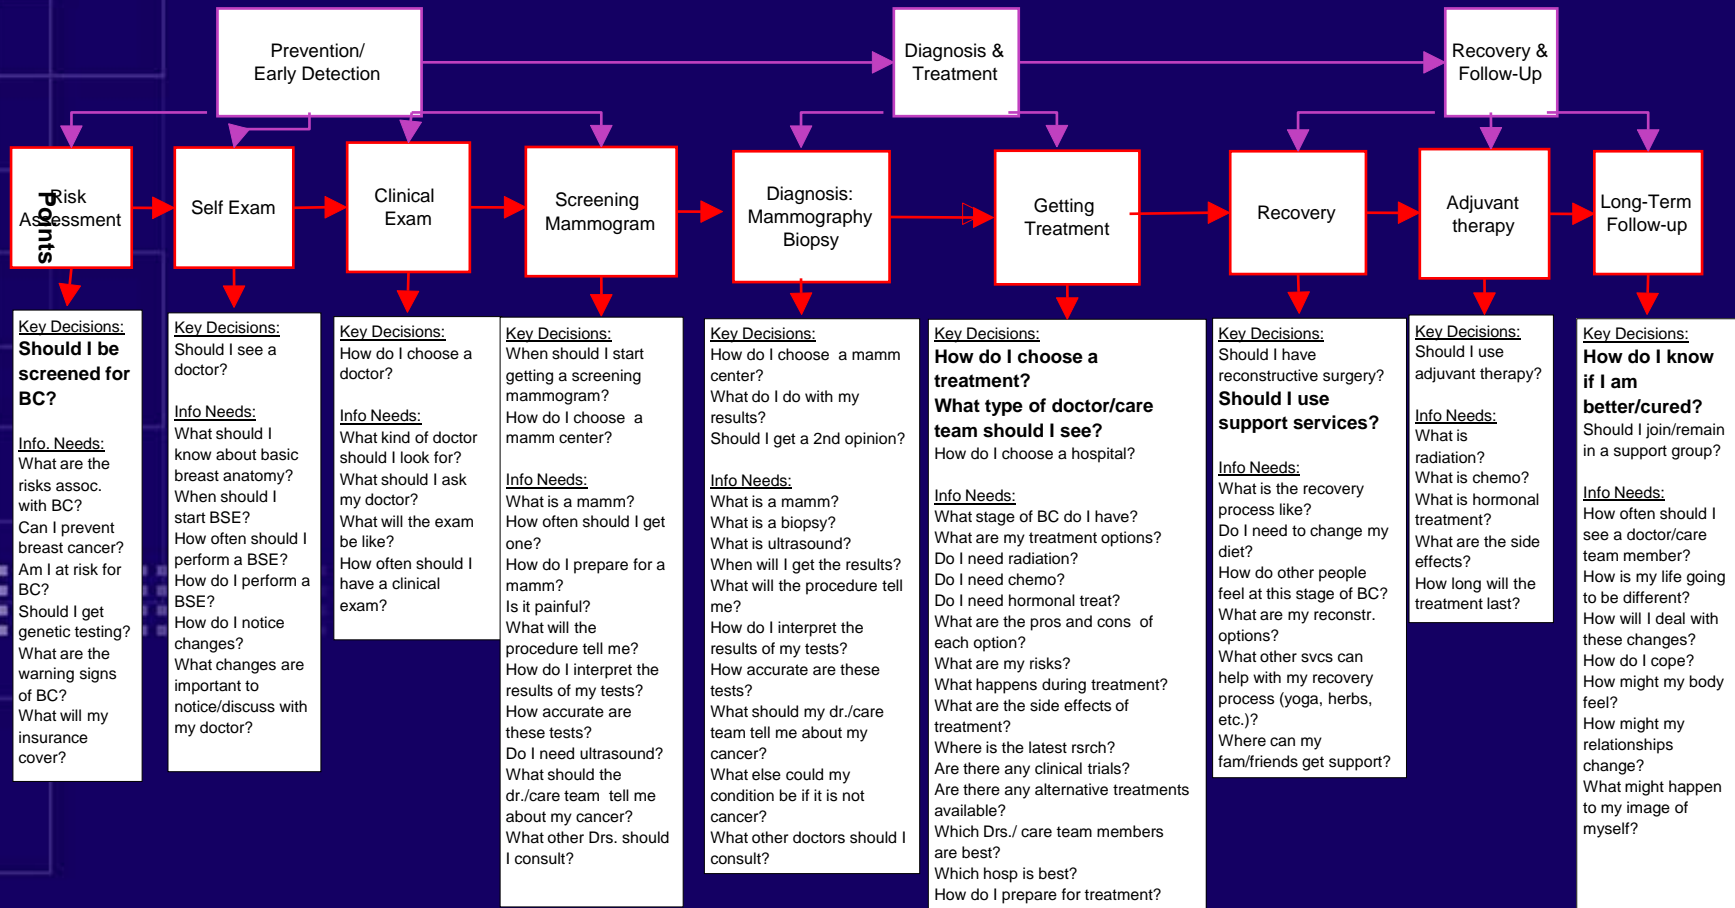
Prevention/ Early Detection

Diagnosis & Treatment

Recovery & Follow-Up

Risk Assessment

Points

Self Exam

Clinical Exam

Screening Mammogram

Diagnosis: Mammography Biopsy

Getting Treatment

Recovery

Adjuvant therapy

Long-Term Follow-up

Key Decisions:
**Should I be screened for BC?**

Info. Needs:
What are the risks assoc. with BC?
Can I prevent breast cancer?
Am I at risk for BC?
Should I get genetic testing?
What are the warning signs of BC?
What will my insurance cover?

Key Decisions:
Should I see a doctor?

Info Needs:
What should I know about basic breast anatomy?
When should I start BSE?
How often should I perform a BSE?
How do I perform a BSE?
How do I notice changes?
What changes are important to notice/discuss with my doctor?

Key Decisions:
How do I choose a doctor?

Info Needs:
What kind of doctor should I look for?
What should I ask my doctor?
What will the exam be like?
How often should I have a clinical exam?

Key Decisions:
When should I start getting a screening mammogram?
How do I choose a mamm center?

Info Needs:
What is a mamm?
How often should I get one?
How do I prepare for a mamm?
Is it painful?
What will the procedure tell me?
How do I interpret the results of my tests?
How accurate are these tests?
Do I need ultrasound?
What should the dr./care team tell me about my cancer?
What other Drs. should I consult?

Key Decisions:
How do I choose a mamm center?
What do I do with my results?
Should I get a 2nd opinion?

Info Needs:
What is a mamm?
What is a biopsy?
What is ultrasound?
When will I get the results?
What will the procedure tell me?
How do I interpret the results of my tests?
How accurate are these tests?
What should my dr./care team tell me about my cancer?
What else could my condition be if it is not cancer?
What other doctors should I consult?

Key Decisions:
**How do I choose a treatment?**
**What type of doctor/care team should I see?**
How do I choose a hospital?

Info Needs:
What stage of BC do I have?
What are my treatment options?
Do I need radiation?
Do I need chemo?
Do I need hormonal treat?
What are the pros and cons of each option?
What are my risks?
What happens during treatment?
What are the side effects of treatment?
Where is the latest rsrch?
Are there any clinical trials?
Are there any alternative treatments available?
Which Drs./ care team members are best?
Which hosp is best?
How do I prepare for treatment?

Key Decisions:
Should I have reconstructive surgery?
**Should I use support services?**

Info Needs:
What is the recovery process like?
Do I need to change my diet?
How do other people feel at this stage of BC?
What are my reconstr. options?
What other svcs can help with my recovery process (yoga, herbs, etc.)?
Where can my fam/friends get support?

Key Decisions:
Should I use adjuvant therapy?

Info Needs:
What is radiation?
What is chemo?
What is hormonal treatment?
What are the side effects?
How long will the treatment last?

Key Decisions:
**How do I know if I am better/cured?**
Should I join/remain in a support group?

Info Needs:
How often should I see a doctor/care team member?
How is my life going to be different?
How will I deal with these changes?
How do I cope?
How might my body feel?
How might my relationships change?
What might happen to my image of myself?